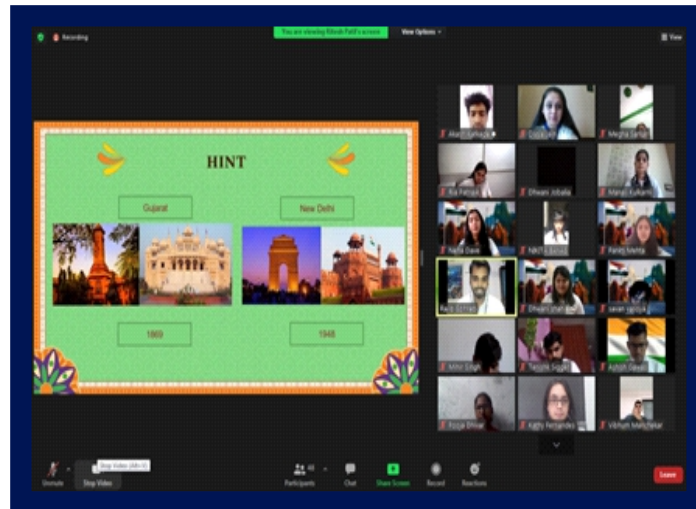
Recording

You are viewing Nilesh Patil's screen

View Options

View

HINT

Gujarat

New Delhi

1869

1948

Akarsh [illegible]

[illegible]

Megha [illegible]

Ria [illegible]

Dhwani Jobalia

Manali Kulkarni

Nidhi Dave

NIKITA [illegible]

Pankaj Mehta

Rajiv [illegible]

Dhwani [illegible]

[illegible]

Mihir Singh

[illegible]

Ashish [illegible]

Pooja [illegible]

Kathy Fernandes

Vibhum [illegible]

Unmute

Stop Video (Alt+V)

Stop Video

Participants

Chat

Share Screen

Record

Reactions

Leave